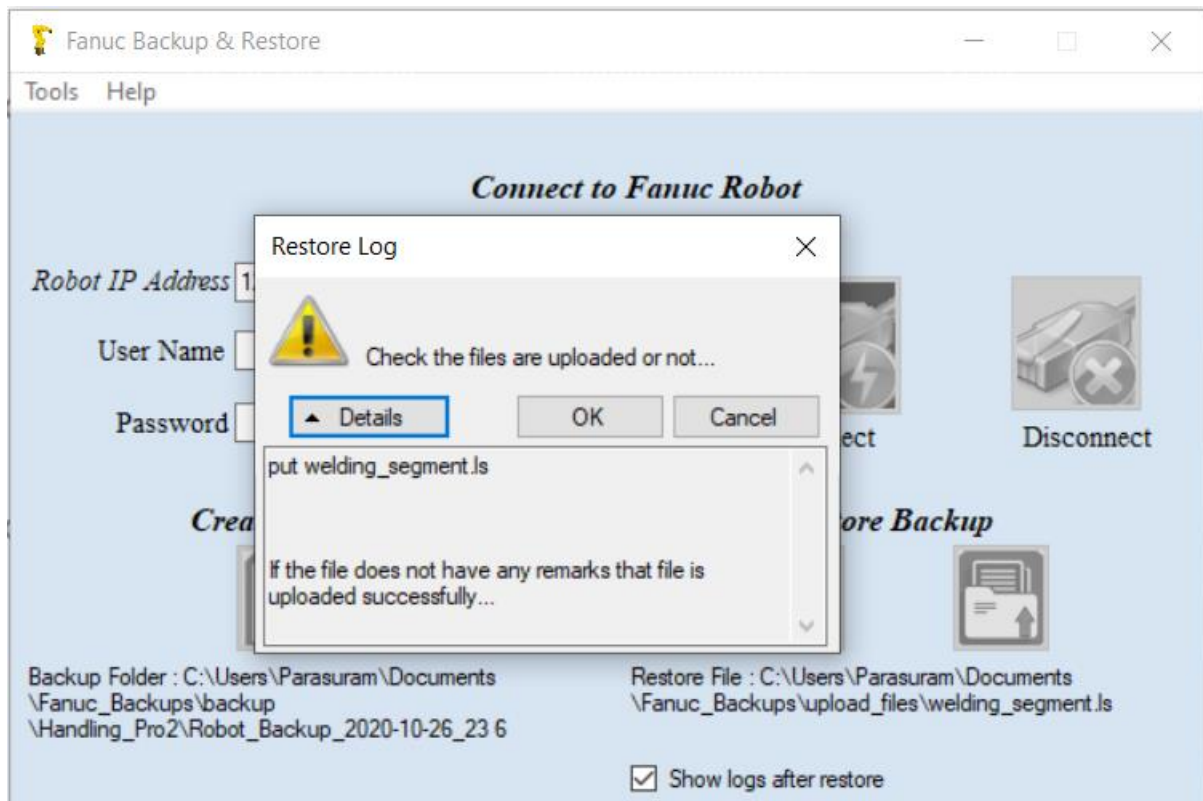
Fanuc Backup & Restore

Tools Help

Connect to Fanuc Robot

Robot IP Address 1

User Name

Password

ect

Disconnect

Crea

ore Backup

Restore Log

Check the files are uploaded or not...

▲ Details

OK

Cancel

put welding_segment.ls

If the file does not have any remarks that file is uploaded successfully...

Backup Folder : C:\Users\Parasuram\Documents \Fanuc_Backups\backup \Handling_Pro2\Robot_Backup_2020-10-26_23 6

Restore File : C:\Users\Parasuram\Documents \Fanuc_Backups\upload_files\welding_segment.ls

☑ Show logs after restore